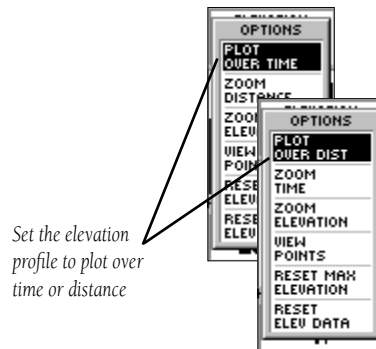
OPTIONS
PLOT OVER TIME
ZOOM DISTANCE
ZOOM ELEV
VIEW POINTS
RESET ELEV
RESET ELEV

OPTIONS
PLOT OVER DIST
ZOOM TIME
ZOOM ELEVATION
VIEW POINTS
RESET MAX ELEVATION
RESET ELEV DATA

Set the elevation profile to plot over time or distance